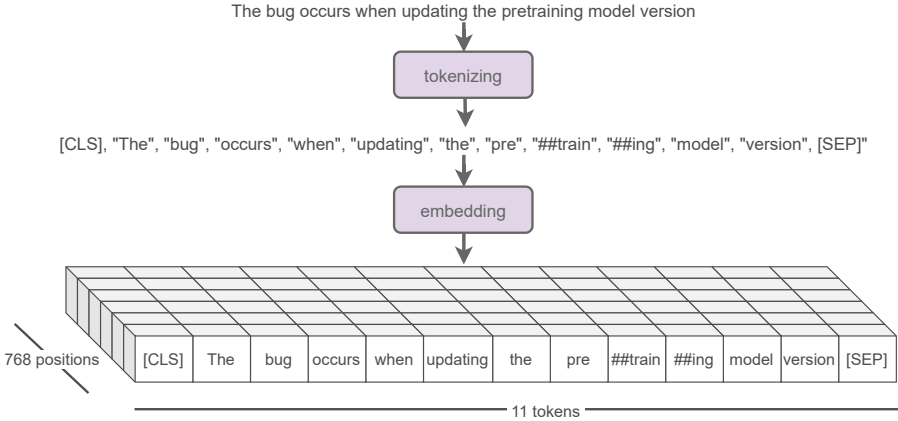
The bug occurs when updating the pretraining model version

tokenizing

[CLS], "The", "bug", "occurs", "when", "updating", "the", "pre", "##train", "##ing", "model", "version", [SEP]"

embedding

768 positions

| [CLS] | The | bug | occurs | when | updating | the | pre | ##train | ##ing | model | version | [SEP] |
|---|---|---|---|---|---|---|---|---|---|---|---|---|

11 tokens